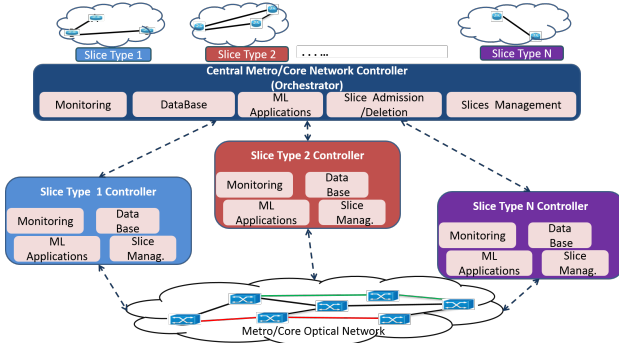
Slice Type 1

Slice Type 2

. . . . ...

Slice Type N

Central Metro/Core Network Controller (Orchestrator)

Monitoring

DataBase

ML Applications

Slice Admission /Deletion

Slices Management

Slice Type 2 Controller

Monitoring

Data Base

ML Applications

Slice Manag.

Slice Type 1 Controller

Monitoring

Data Base

ML Applications

Slice Manag.

Slice Type N Controller

Monitoring

Data Base

ML Applications

Slice Manag.

Metro/Core Optical Network